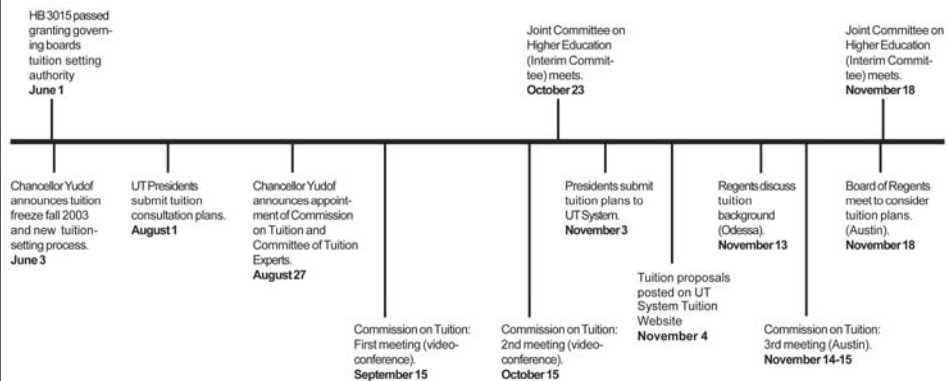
HB 3015 passed granting governing boards tuition setting authority
**June 1**

Joint Committee on Higher Education (Interim Committee) meets.
**October 23**

Joint Committee on Higher Education (Interim Committee) meets.
**November 18**

Chancellor Yudof announces tuition freeze fall 2003 and new tuition-setting process.
**June 3**

UT Presidents submit tuition consultation plans.
**August 1**

Chancellor Yudof announces appointment of Commission on Tuition and Committee of Tuition Experts.
**August 27**

Commission on Tuition: First meeting (video-conference).
**September 15**

Commission on Tuition: 2nd meeting (video-conference).
**October 15**

Presidents submit tuition plans to UT System.
**November 3**

Tuition proposals posted on UT System Tuition Website
**November 4**

Regents discuss tuition background (Odessa).
**November 13**

Commission on Tuition: 3rd meeting (Austin).
**November 14-15**

Board of Regents meet to consider tuition plans. (Austin).
**November 18**